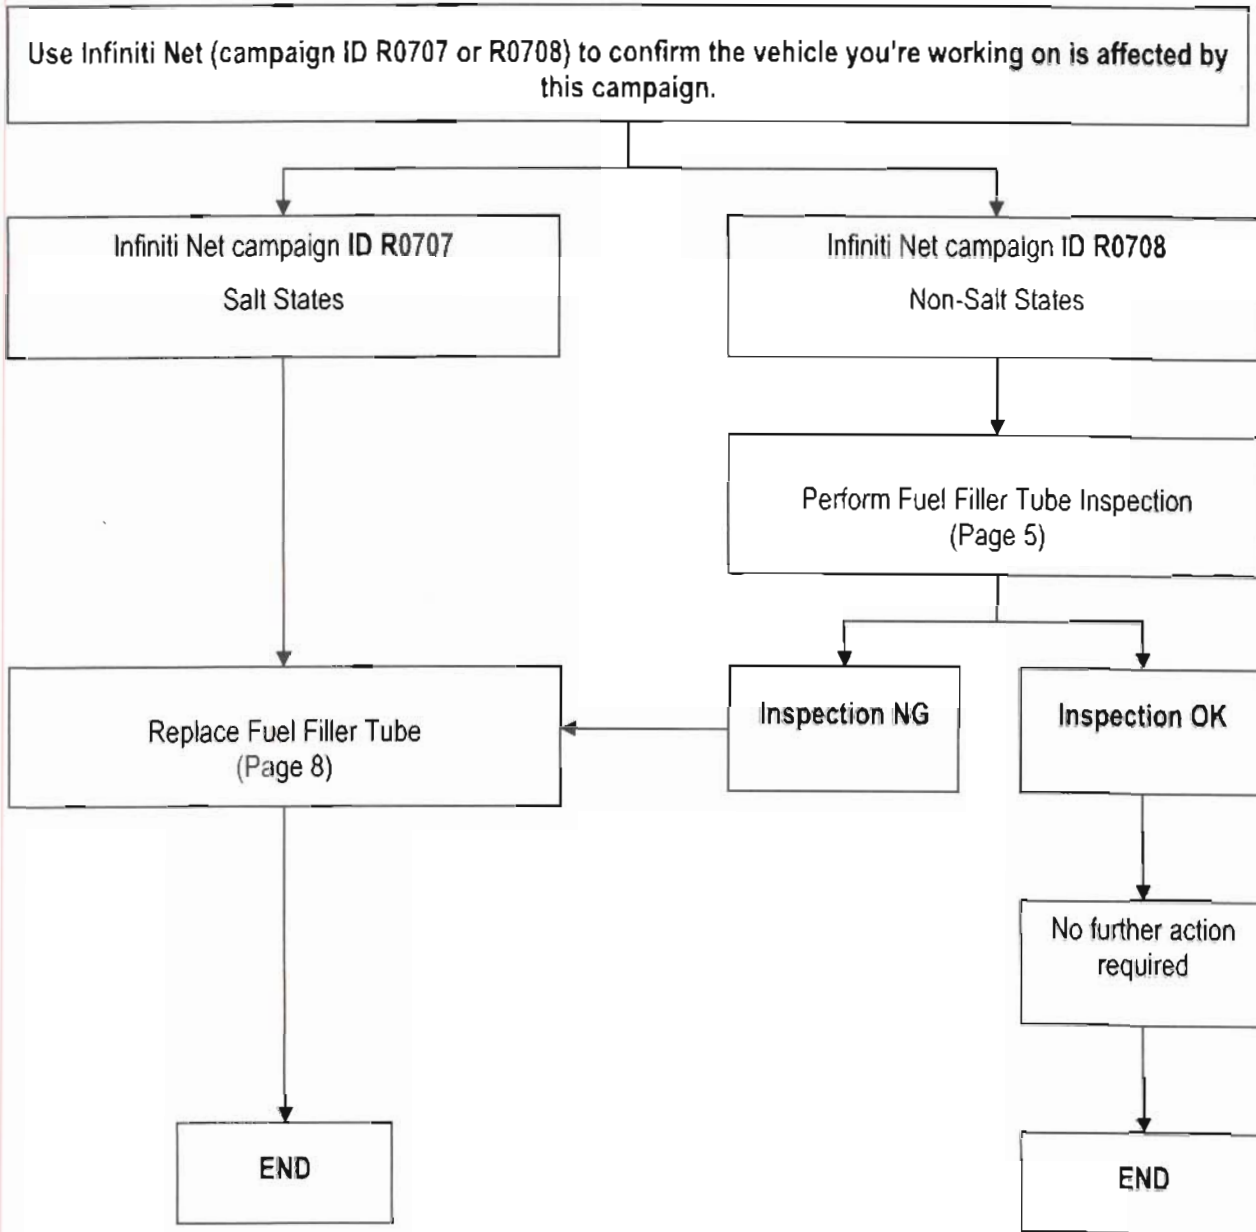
Use Infiniti Net (campaign ID R0707 or R0708) to confirm the vehicle you're working on is affected by this campaign.

Infiniti Net campaign ID R0707

Salt States

Infiniti Net campaign ID R0708

Non-Salt States

Perform Fuel Filler Tube Inspection (Page 5)

Replace Fuel Filler Tube (Page 8)

Inspection NG

Inspection OK

No further action required

END

END